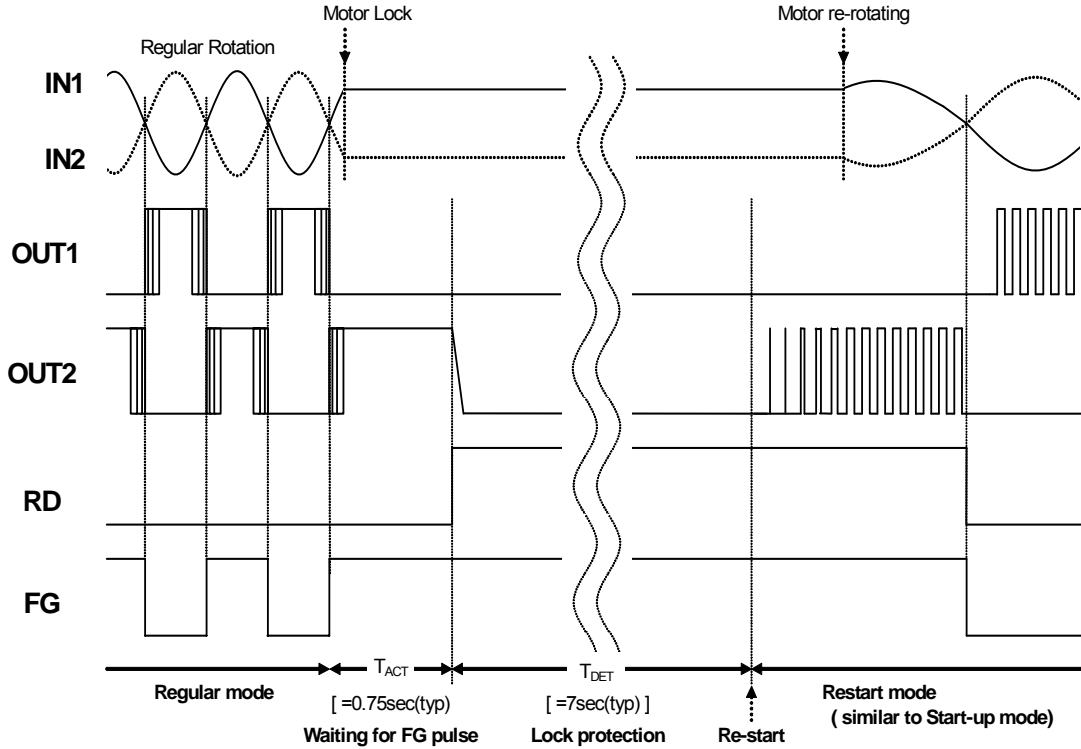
Motor Lock

Motor re-rotating

Regular Rotation

IN1

IN2

OUT1

OUT2

RD

FG

$T_{ACT}$

$T_{DET}$

Regular mode

[ =0.75sec(typ)

Waiting for FG pulse

[ =7sec(typ) ]

Lock protection

Re-start

Restart mode
( similar to Start-up mode)